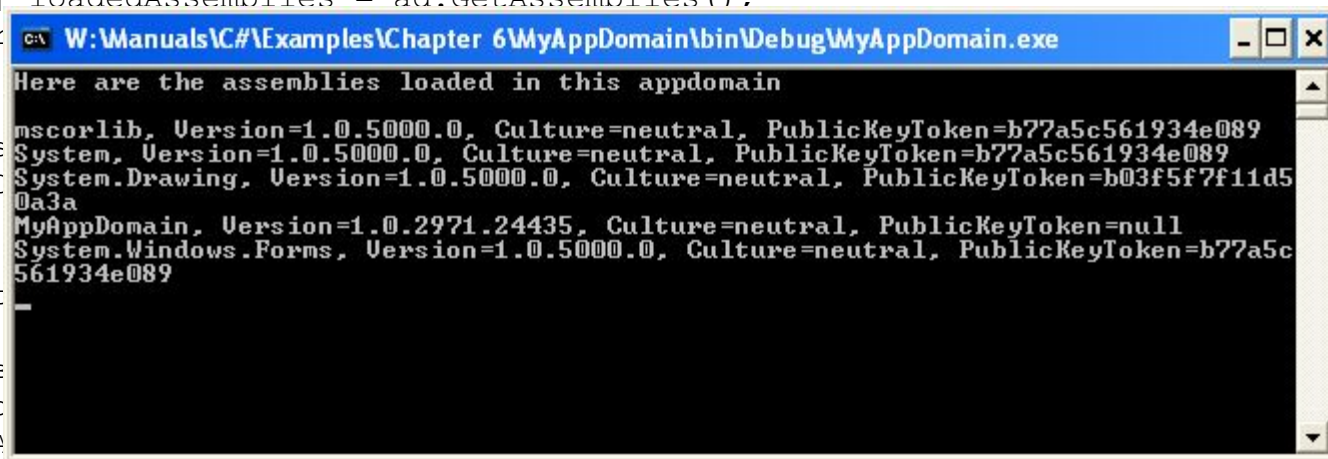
loadedAssemblies = ad.GetAssemblies();

W:\Manuals\C#\Examples\Chapter 6\MyAppDomain\bin\Debug\MyAppDomain.exe

Here are the assemblies loaded in this appdomain

mscorlib, Version=1.0.5000.0, Culture=neutral, PublicKeyToken=b77a5c561934e089
System, Version=1.0.5000.0, Culture=neutral, PublicKeyToken=b77a5c561934e089
System.Drawing, Version=1.0.5000.0, Culture=neutral, PublicKeyToken=b03f5f7f11d50a3a
MyAppDomain, Version=1.0.2971.24435, Culture=neutral, PublicKeyToken=null
System.Windows.Forms, Version=1.0.5000.0, Culture=neutral, PublicKeyToken=b77a5c561934e089
_